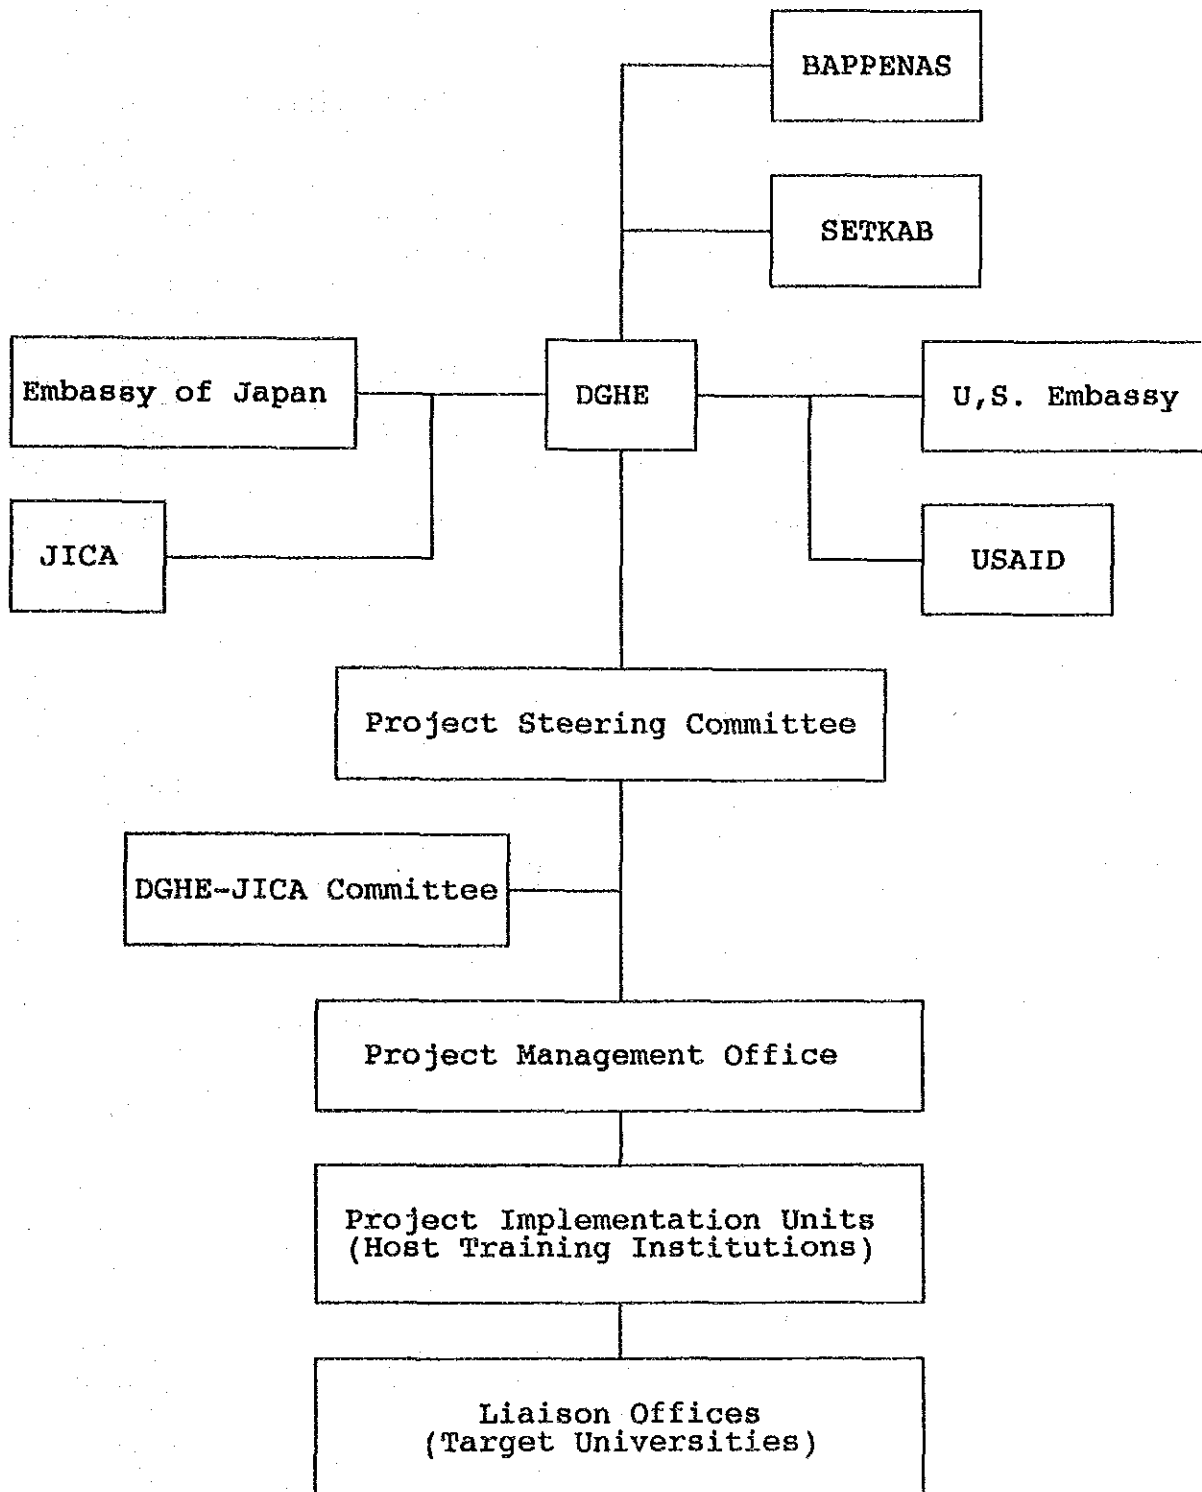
BAPPENAS

SETKAB

Embassy of Japan

DGHE

U,S. Embassy

JICA

USAID

Project Steering Committee

DGHE-JICA Committee

Project Management Office

Project Implementation Units
(Host Training Institutions)

Liaison Offices
(Target Universities)